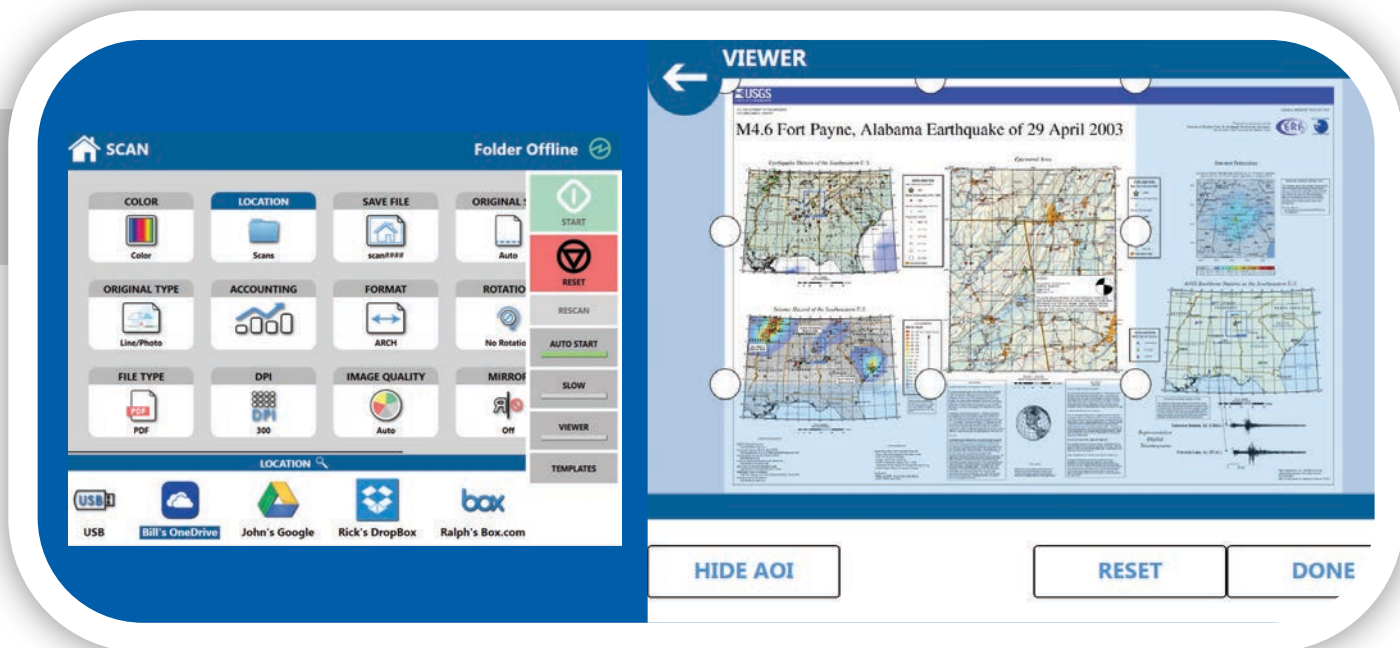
SCAN

Folder Offline

COLOR
Color

LOCATION
Scans

SAVE FILE
scan####

ORIGINAL S
Auto

START

RESET

RESCAN

AUTO START

SLOW

VIEWER

TEMPLATES

ORIGINAL TYPE
Line/Photo

ACCOUNTING

FORMAT
ARCH

ROTATIO
No Rotatio

FILE TYPE
PDF
PDF

DPI
DPI
300

IMAGE QUALITY
Auto

MIRROR
Off

LOCATION

USB
USB

Bill's OneDrive

John's Google

Rick's DropBox

box
Ralph's Box.com

VIEWER

USGS

M4.6 Fort Payne, Alabama Earthquake of 29 April 2003

HIDE AOI

RESET

DONE